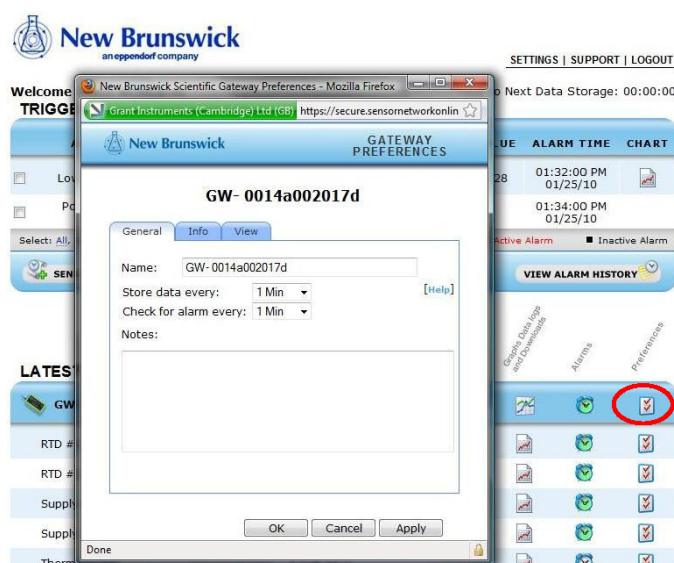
New Brunswick
an eppendorf company

SETTINGS | SUPPORT | LOGOUT

Welcome
TRIGGE

o Next Data Storage: 00:00:00

UE ALARM TIME CHART

Low 28 01:32:00 PM 01/25/10
Po 01:34:00 PM 01/25/10

Select: All,
Active Alarm ■ Inactive Alarm

SEN
VIEW ALARM HISTORY

Graphs Data logs and Downloads
Alarms
Preferences

LATES
GW
RTD #
RTD #
Supply
Supply
Therm

New Brunswick Scientific Gateway Preferences - Mozilla Firefox
Grant Instruments (Cambridge) Ltd (GB) https://secure.sensornetworkonlin

New Brunswick
GATEWAY PREFERENCES

GW- 0014a002017d

General Info View

Name: GW- 0014a002017d
Store data every: 1 Min
[Help]
Check for alarm every: 1 Min
Notes:

OK Cancel Apply

Done